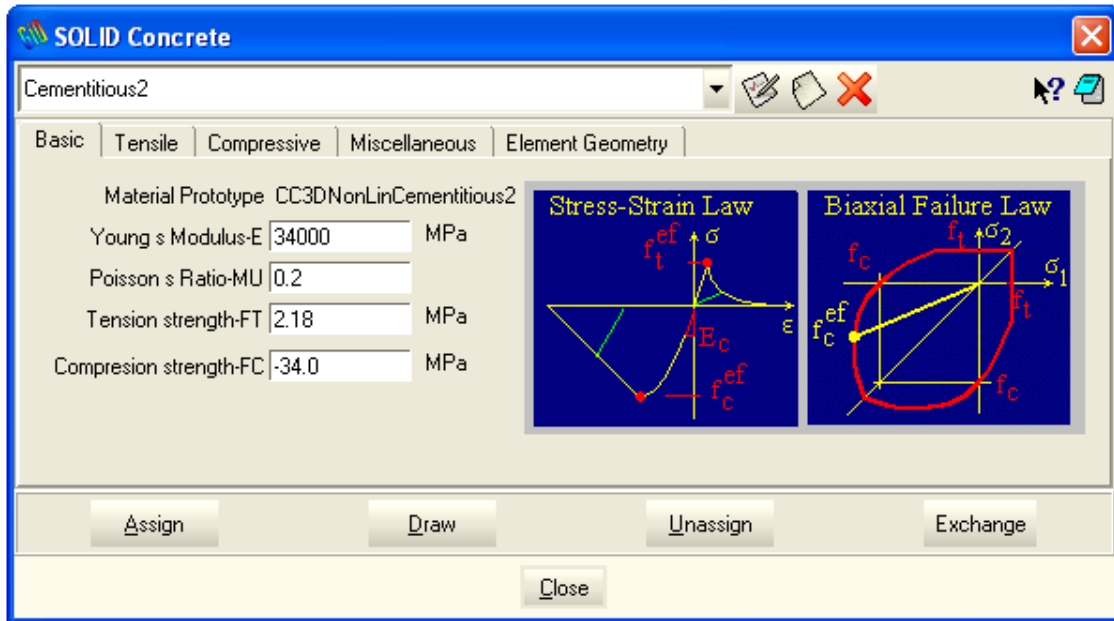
SOLID Concrete

Cementitious2

Basic | Tensile | Compressive | Miscellaneous | Element Geometry

Material Prototype CC3DNonLinCementitious2

Young s Modulus-E 34000 MPa

Poisson s Ratio-MU 0.2

Tension strength-FT 2.18 MPa

Compresion strength-FC -34.0 MPa

Stress-Strain Law

$f_t^{ef}$ $\sigma$ $\varepsilon$ $E_c$ $f_c^{ef}$

Biaxial Failure Law

$f_t$ $\sigma_2$ $f_c$ $\sigma_1$ $f_c^{ef}$ $f_t$ $f_c$

Assign Draw Unassign Exchange

Close